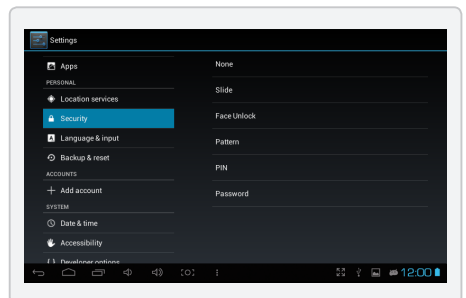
Settings

Apps

PERSONAL

Location services

Security

Language & input

Backup & reset

ACCOUNTS

Add account

SYSTEM

Date & time

Accessibility

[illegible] Developer options

None

Slide

Face Unlock

Pattern

PIN

Password

12:00